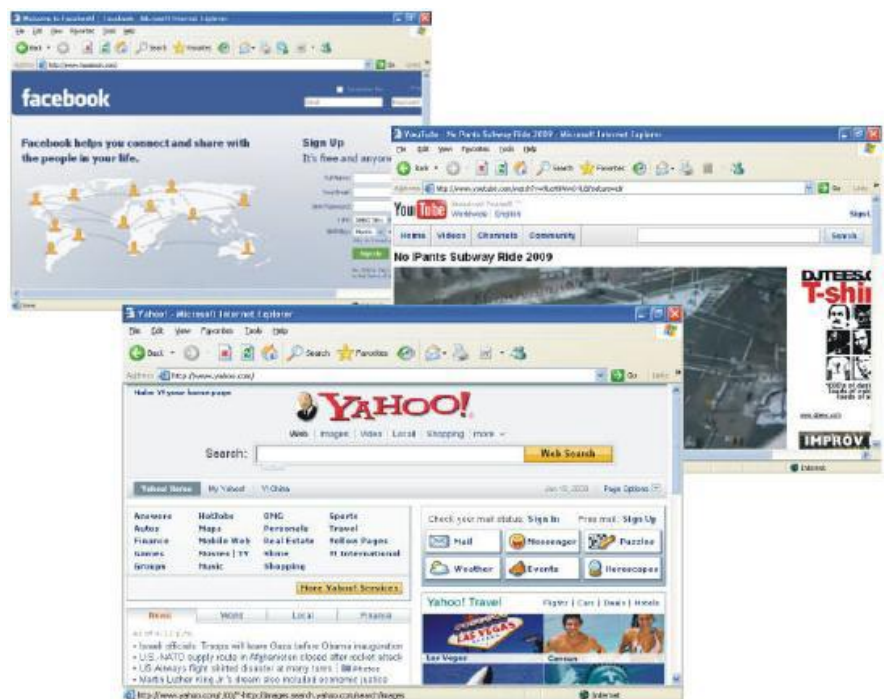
Welcome to Facebook! | Facebook - Microsoft Internet Explorer

facebook

Facebook helps you connect and share with the people in your life.

Sign Up
It's free and anyone

YouTube - No Pants Subway Ride 2009 - Microsoft Internet Explorer

YouTube

Home Videos Channels Community

Search

No Pants Subway Ride 2009

DJTEES T-shi

IMPROV

Yahoo! - Microsoft Internet Explorer

File Edit View Favorites Tools Help

Back Search Favorites

Address http://www.yahoo.com/

Go

YAHOO!

Web | Images | Video | Local | Shopping | more

Search:

Web Search

Yahoo! Home My Yahoo! Y!China

Page Options

| Answers | HotJobs | OMG | Sports |
|---|---|---|---|
| Autos | Maps | Personals | Travel |
| Finance | Mobile Web | Real Estate | Yellow Pages |
| Games | Movies / TV | Shine | Y! International |
| Groups | Music | Shopping | |

More Yahoo! Services

Check your mail status: Sign In Free mail: Sign Up

Mail Messenger Puzzles

Weather Events Horoscopes

Yahoo! Travel

Flights | Cars | Deals | Hotels

Las Vegas Cancun

News World Local Finance

• Israeli officials: Troops will leave Gaza before Obama inauguration
• U.S., NATO supply route in Afghanistan closed after rocket attack
• US Airways flight skirted disaster at many turns
• Martin Luther King Jr.'s dream also included economic justice

Internet